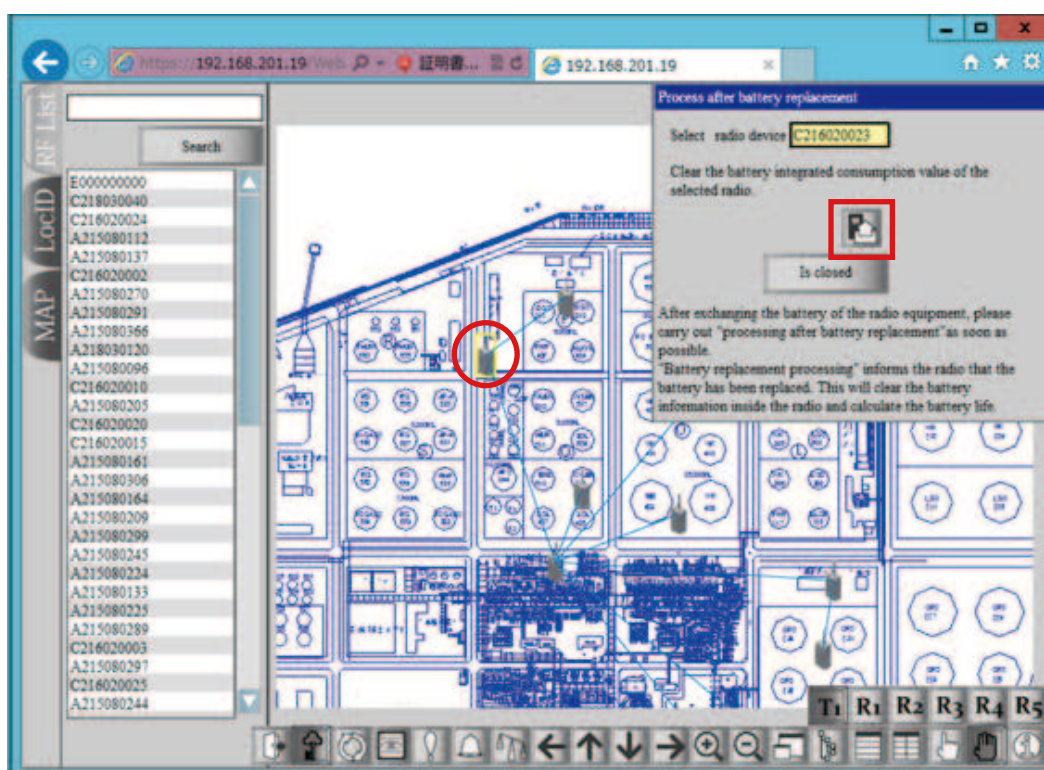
https://192.168.201.19/Web 証明書... 192.168.201.19

RF List
LocID
MAP

Search

E000000000
C218030040
C216020024
A215080112
A215080137
C216020002
A215080270
A215080291
A215080366
A218030120
A215080096
C216020010
A215080205
C216020020
C216020015
A215080161
A215080306
A215080164
A215080209
A215080299
A215080245
A215080224
A215080133
A215080225
A215080289
C216020003
A215080297
C216020025
A215080244

Process after battery replacement

Select radio device C216020023

Clear the battery integrated consumption value of the selected radio.

Is closed

After exchanging the battery of the radio equipment, please carry out "processing after battery replacement"as soon as possible.
"Battery replacement processing" informs the radio that the battery has been replaced. This will clear the battery information inside the radio and calculate the battery life.

T1 R1 R2 R3 R4 R5